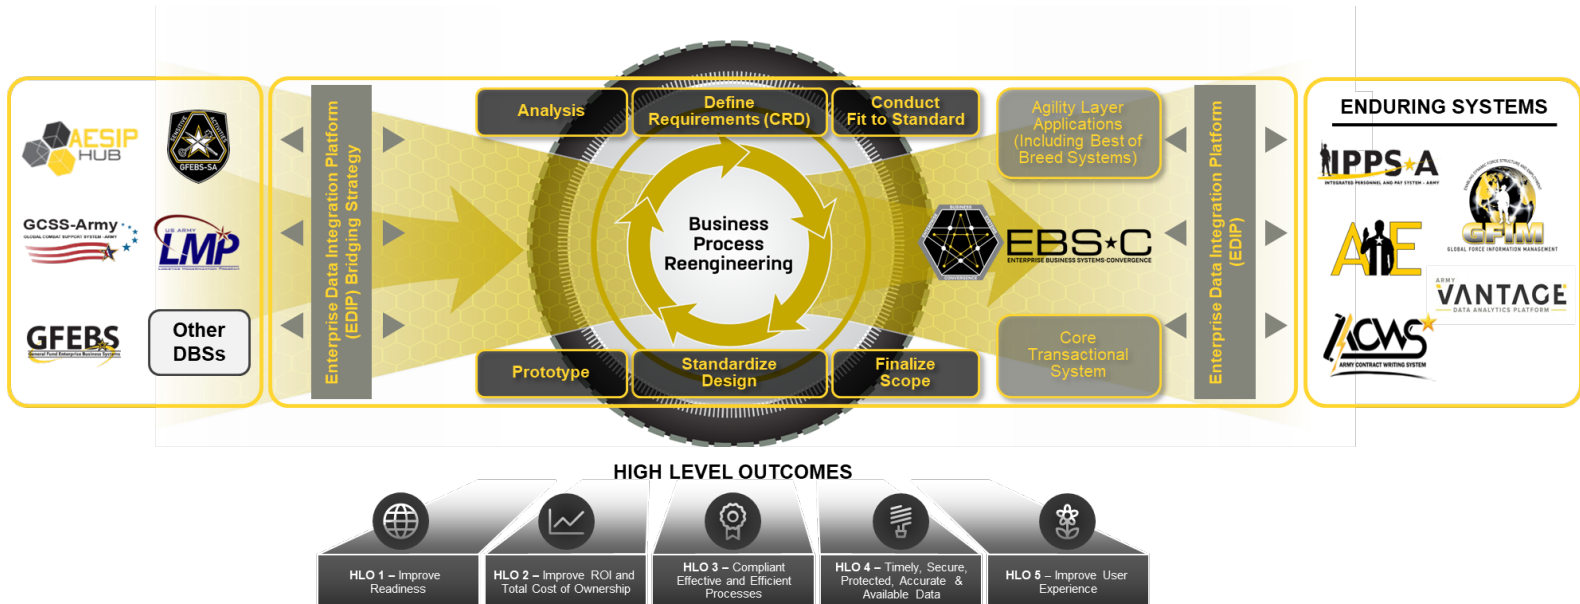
AESIP HUB

GFEBS-SA

GCSS-Army
GLOBAL COMBAT SUPPORT SYSTEM - ARMY

US ARMY LMP

GFEBS
General Fund Enterprise Business Systems

Other DBSs

Enterprise Data Integration Platform (EDIP) Bridging Strategy

Analysis

Define Requirements (CRD)

Conduct Fit to Standard

Agility Layer Applications (Including Best of Breed Systems)

Business Process Reengineering

EBS★C
ENTERPRISE BUSINESS SYSTEMS-CONVERGENCE

Prototype

Standardize Design

Finalize Scope

Core Transactional System

Enterprise Data Integration Platform (EDIP)

ENDURING SYSTEMS

IPPS★A
INTEGRATED PERSONNEL AND PAY SYSTEM - ARMY

AIE

GFIM
GLOBAL FORCE INFORMATION MANAGEMENT

ARMY VANTAGE
DATA ANALYTICS PLATFORM

ACWS
ARMY CONTRACT WRITING SYSTEM

HIGH LEVEL OUTCOMES

HLO 1 – Improve Readiness

HLO 2 – Improve ROI and Total Cost of Ownership

HLO 3 – Compliant Effective and Efficient Processes

HLO 4 – Timely, Secure, Protected, Accurate & Available Data

HLO 5 – Improve User Experience